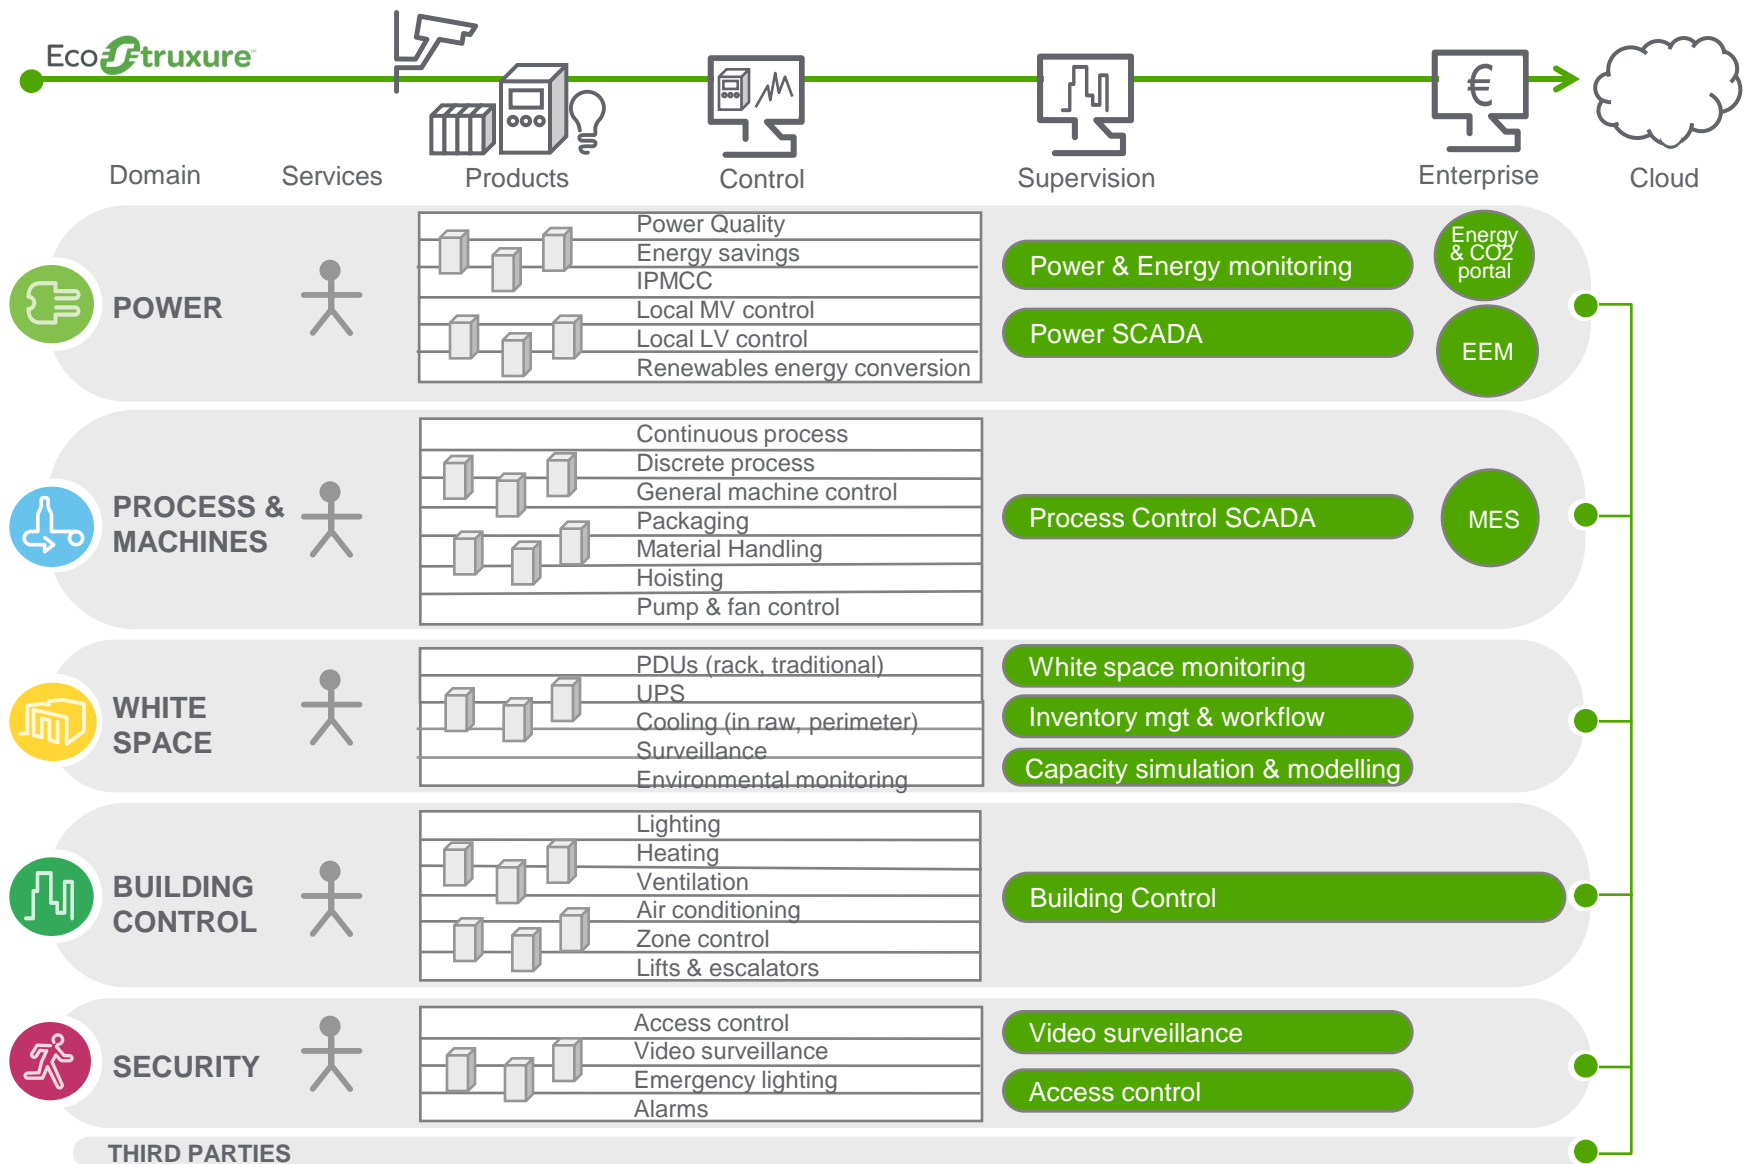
EcoStruxure

Domain
Services
Products
Control
Supervision
Enterprise
Cloud

POWER
Power Quality
Energy savings
IPMCC
Local MV control
Local LV control
Renewables energy conversion
Power & Energy monitoring
Power SCADA
Energy & CO2 portal
EEM

PROCESS & MACHINES
Continuous process
Discrete process
General machine control
Packaging
Material Handling
Hoisting
Pump & fan control
Process Control SCADA
MES

WHITE SPACE
PDUs (rack, traditional)
UPS
Cooling (in raw, perimeter)
Surveillance
Environmental monitoring
White space monitoring
Inventory mgt & workflow
Capacity simulation & modelling

BUILDING CONTROL
Lighting
Heating
Ventilation
Air conditioning
Zone control
Lifts & escalators
Building Control

SECURITY
Access control
Video surveillance
Emergency lighting
Alarms
Video surveillance
Access control

THIRD PARTIES